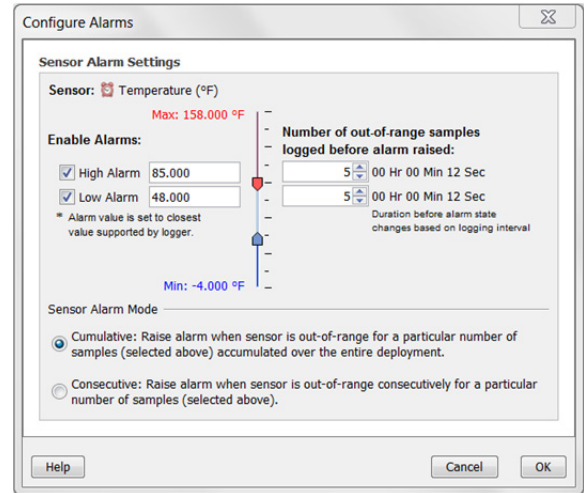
Configure Alarms

Sensor Alarm Settings

Sensor: Temperature (°F)

Max: 158.000 °F

Enable Alarms:

Number of out-of-range samples logged before alarm raised:

High Alarm 85.000

5 00 Hr 00 Min 12 Sec

Low Alarm 48.000

5 00 Hr 00 Min 12 Sec

* Alarm value is set to closest value supported by logger.

Duration before alarm state changes based on logging interval

Min: -4.000 °F

Sensor Alarm Mode

Cumulative: Raise alarm when sensor is out-of-range for a particular number of samples (selected above) accumulated over the entire deployment.

Consecutive: Raise alarm when sensor is out-of-range consecutively for a particular number of samples (selected above).

Help

Cancel

OK